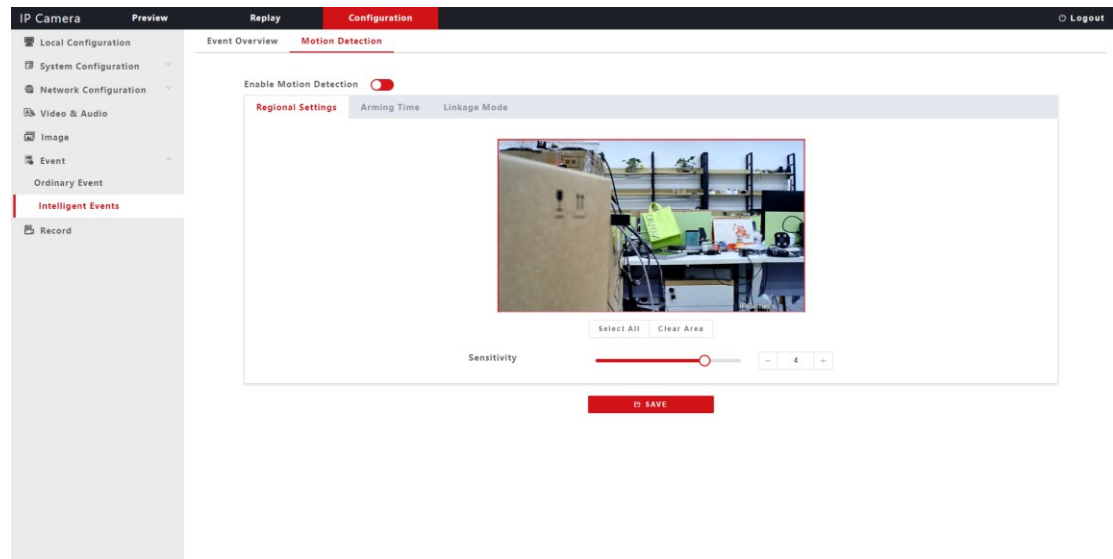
IP Camera Preview Replay Configuration Logout

Local Configuration
System Configuration
Network Configuration
Video & Audio
Image
Event
Ordinary Event
Intelligent Events
Record

Event Overview Motion Detection

Enable Motion Detection

Regional Settings Arming Time Linkage Mode

Select All Clear Area

Sensitivity − 4 +

SAVE